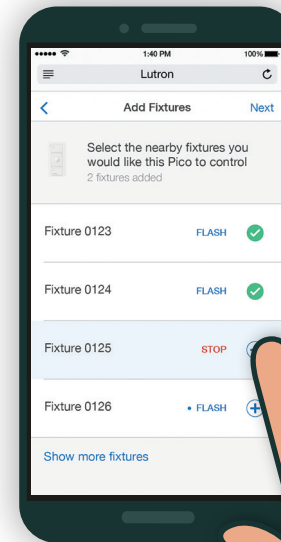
1:40 PM
100%
Lutron
<
Add Fixtures
Next
Select the nearby fixtures you would like this Pico to control
2 fixtures added
Fixture 0123
FLASH
Fixture 0124
FLASH
Fixture 0125
STOP
Fixture 0126
• FLASH
Show more fixtures